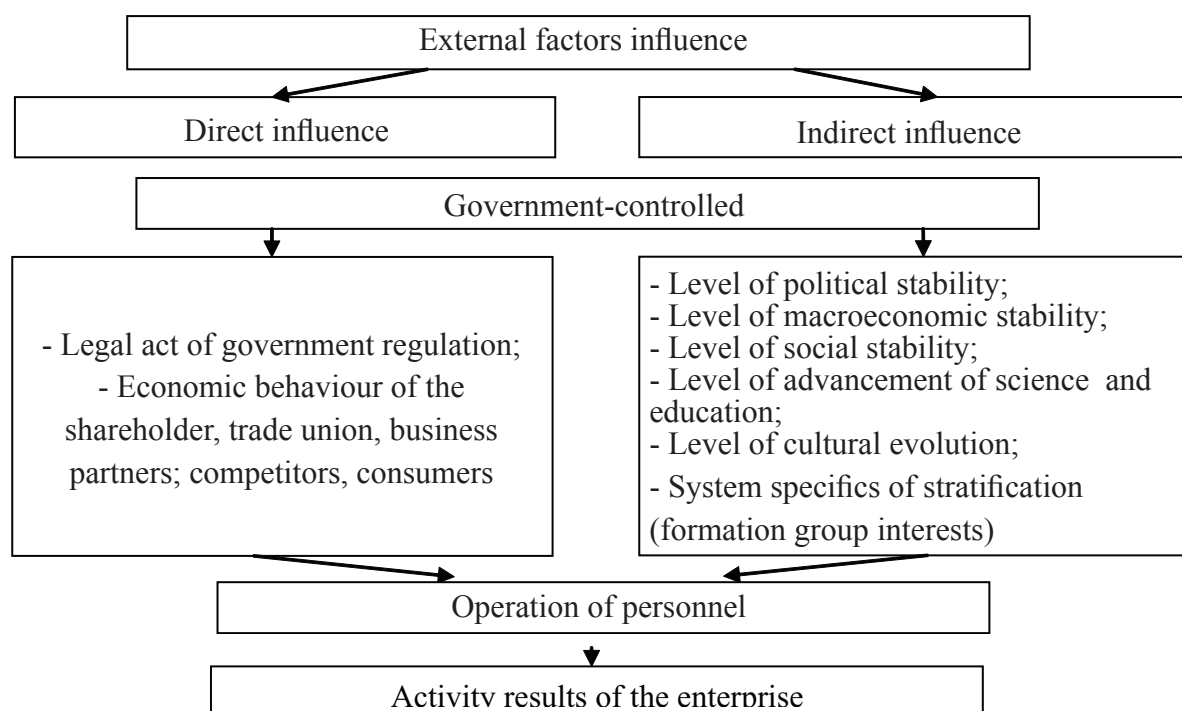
External factors influence

Direct influence

Indirect influence

Government-controlled

- Legal act of government regulation;
- Economic behaviour of the shareholder, trade union, business partners; competitors, consumers

- Level of political stability;
- Level of macroeconomic stability;
- Level of social stability;
- Level of advancement of science and education;
- Level of cultural evolution;
- System specifics of stratification (formation group interests)

Operation of personnel

Activity results of the enterprise